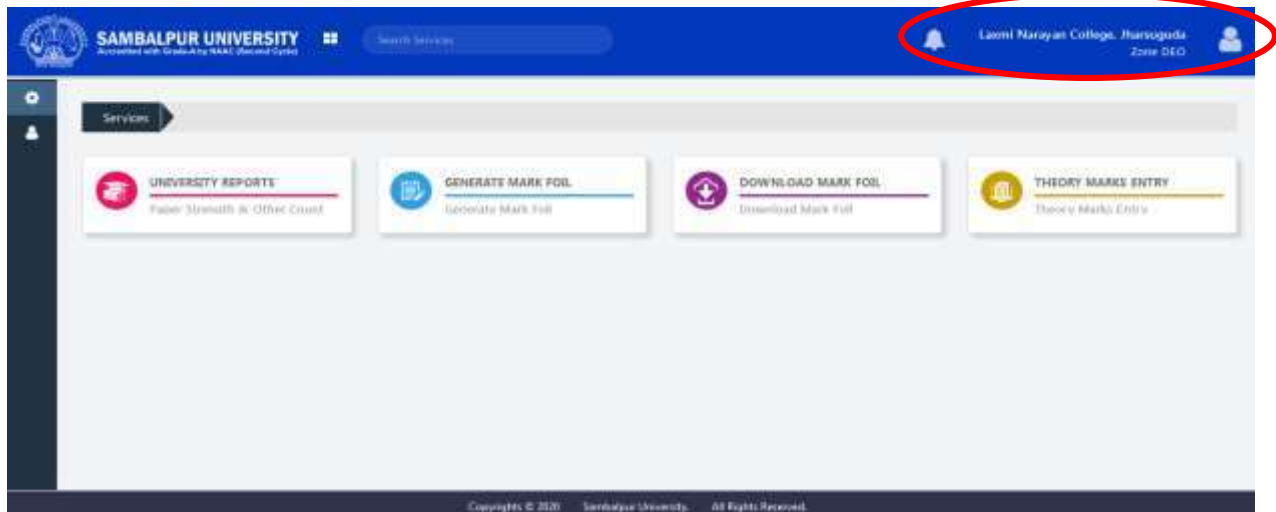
SAMBALPUR UNIVERSITY
Accredited with Grade-A by NAAC (Second Cycle)

Search Services

Laxmi Narayan College, Jharsuguda
Zone DEO

Services

UNIVERSITY REPORTS
Paper Strength & Other Count

GENERATE MARK FOIL
Generate Mark Foil

DOWNLOAD MARK FOIL
Download Mark Foil

THEORY MARKS ENTRY
Theory Marks Entry

Copyrights © 2020 Sambalpur University. All Rights Reserved.